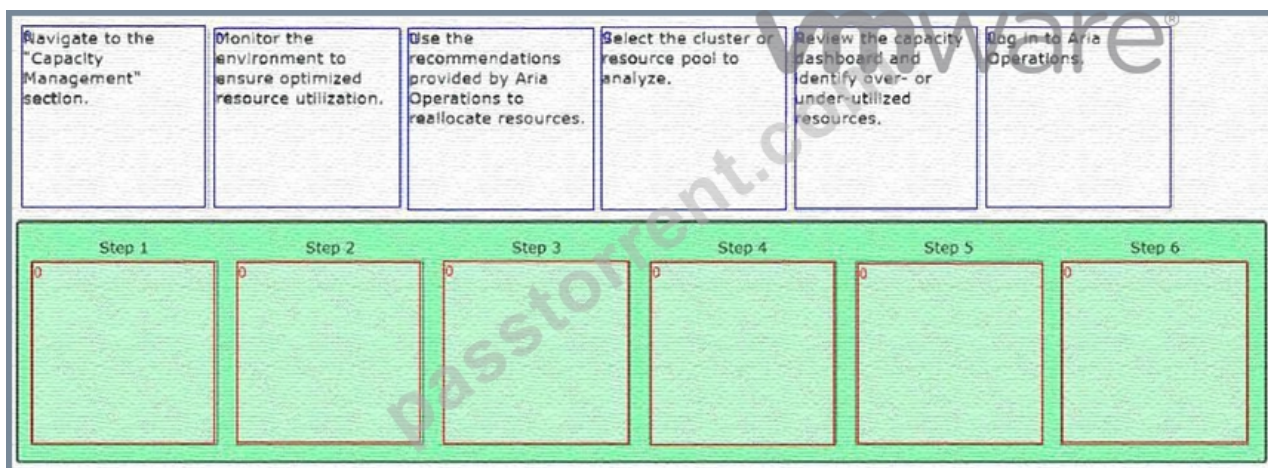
Navigate to the "Capacity Management" section.

Monitor the environment to ensure optimized resource utilization.

Use the recommendations provided by Aria Operations to reallocate resources.

Select the cluster or resource pool to analyze.

Review the capacity dashboard and identify over- or under-utilized resources.

Log in to Aria Operations.

vmware®

passtorrent.com

Step 1
0

Step 2
0

Step 3
0

Step 4
0

Step 5
0

Step 6
0